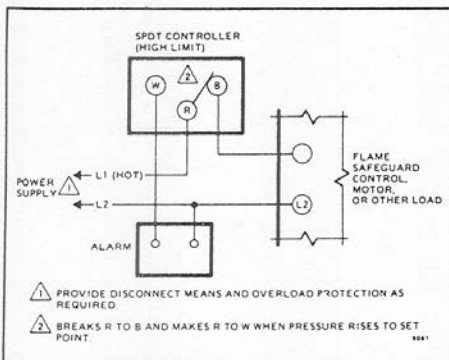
SPDT CONTROLLER (HIGH LIMIT)

2

W

R

B

POWER SUPPLY 1

L1 (HOT)

L2

L2

FLAME SAFEGUARD CONTROL, MOTOR, OR OTHER LOAD

ALARM

1 PROVIDE DISCONNECT MEANS AND OVERLOAD PROTECTION AS REQUIRED.

2 BREAKS R TO B AND MAKES R TO W WHEN PRESSURE RISES TO SET POINT.

9061